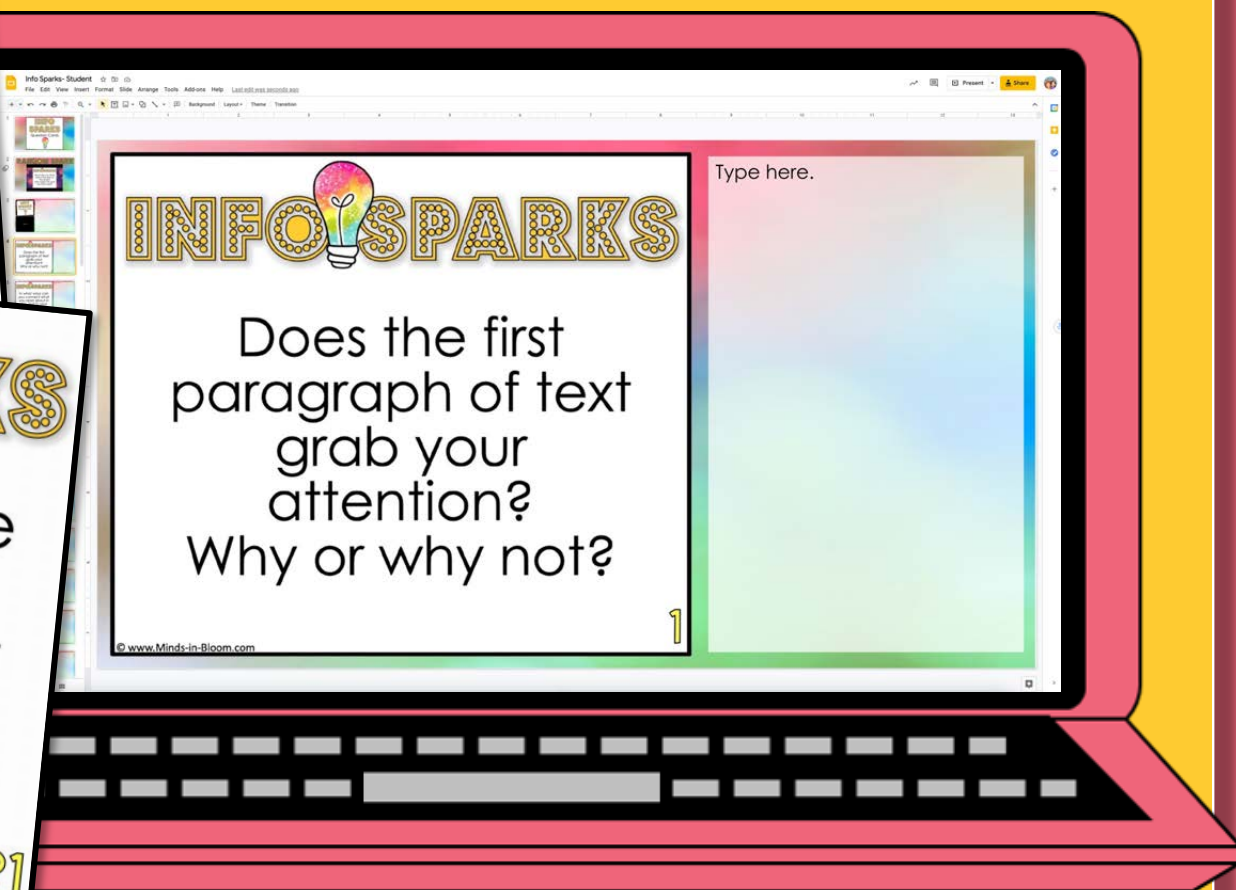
Info Sparks- Student
File Edit View Insert Format Slide Arrange Tools Add-ons Help Last edit was seconds ago
Present Share
Background Layout Theme Transition

INFO SPARKS

Does the first paragraph of text grab your attention? Why or why not?

1

© www.Minds-in-Bloom.com

Type here.